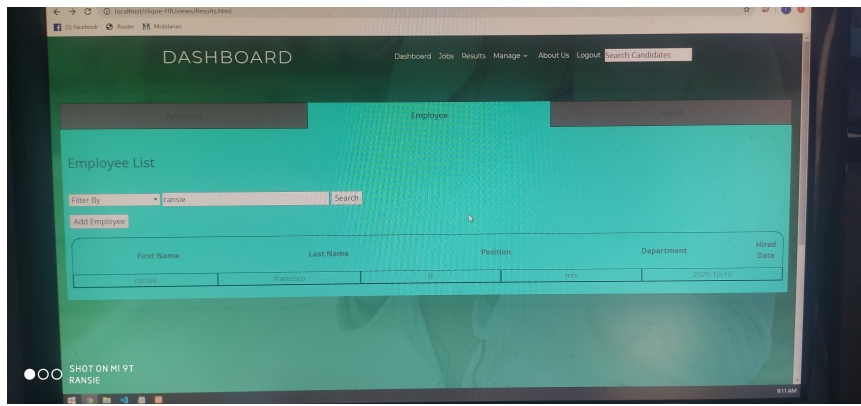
localhost/clique-HR/views/Results.html

(3) Facebook Router Mobilarian

DASHBOARD

Dashboard Jobs Results Manage About Us Logout Search Candidates

Applicant | Employee | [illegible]

Employee List

Filter By ransie Search

Add Employee

| First Name | Last Name | Position | Department | Hired Date |
|---|---|---|---|---|
| ransie | francisco | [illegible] | mis | 2020-10-10 |

SHOT ON MI 9T
RANSIE

9:11 AM